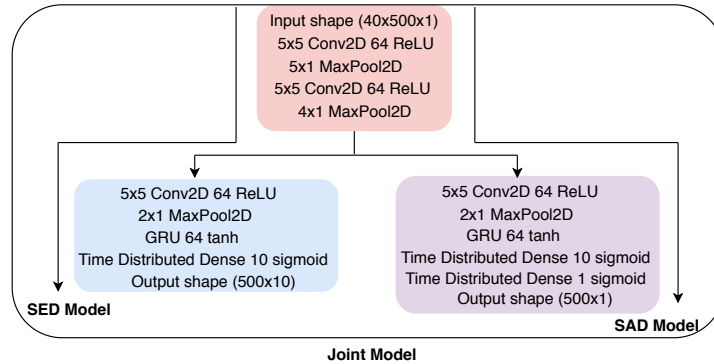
Input shape (40x500x1)
5x5 Conv2D 64 ReLU
5x1 MaxPool2D
5x5 Conv2D 64 ReLU
4x1 MaxPool2D

5x5 Conv2D 64 ReLU
2x1 MaxPool2D
GRU 64 tanh
Time Distributed Dense 10 sigmoid
Output shape (500x10)

5x5 Conv2D 64 ReLU
2x1 MaxPool2D
GRU 64 tanh
Time Distributed Dense 10 sigmoid
Time Distributed Dense 1 sigmoid
Output shape (500x1)

SED Model

SAD Model

Joint Model